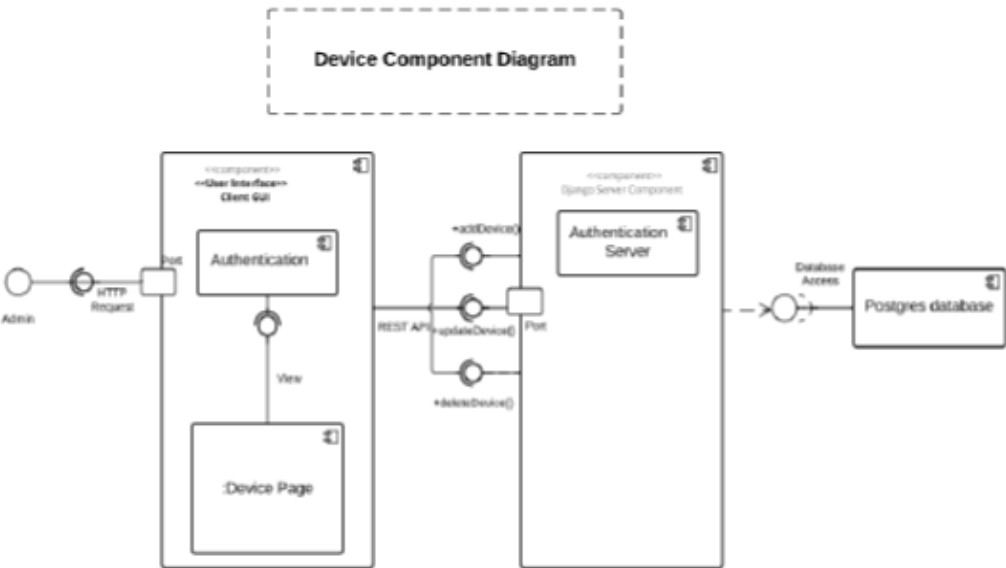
Device Component Diagram

<<component>>
<<User Interface>>
Client GUI

Authentication

View

:Device Page

Port

Admin

HTTP Request

REST API

+addDevice()

+updateDevice()

+deleteDevice()

Port

<<component>>
Django Server Component

Authentication Server

Database Access

Postgres database